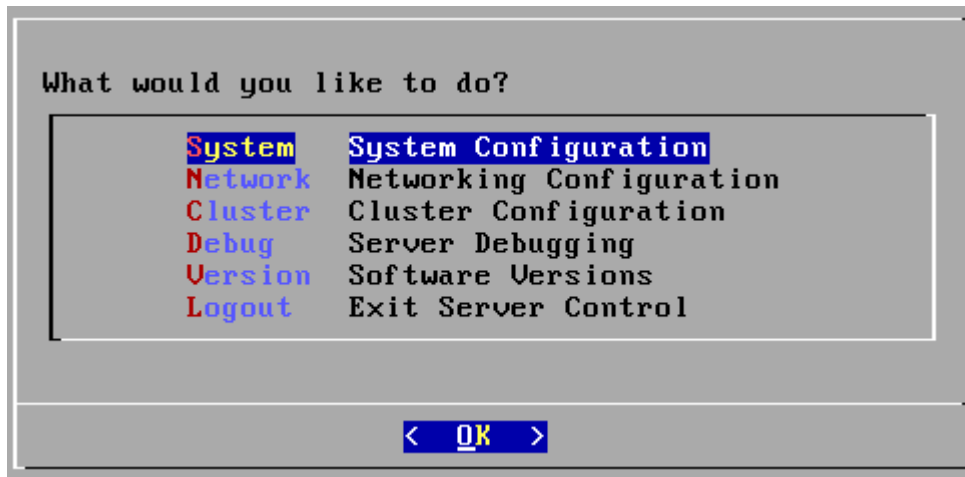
What would you like to do?

System    System Configuration
Network   Networking Configuration
Cluster   Cluster Configuration
Debug     Server Debugging
Version   Software Versions
Logout    Exit Server Control

< OK >